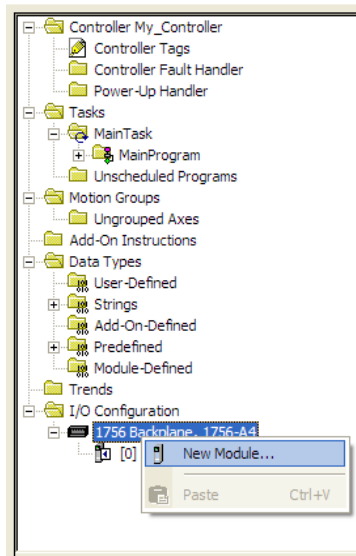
Controller My_Controller
Controller Tags
Controller Fault Handler
Power-Up Handler
Tasks
MainTask
MainProgram
Unscheduled Programs
Motion Groups
Ungrouped Axes
Add-On Instructions
Data Types
User-Defined
Strings
Add-On-Defined
Predefined
Module-Defined
Trends
I/O Configuration
1756 Backplane, 1756-A4
[0]
New Module...
Paste Ctrl+V